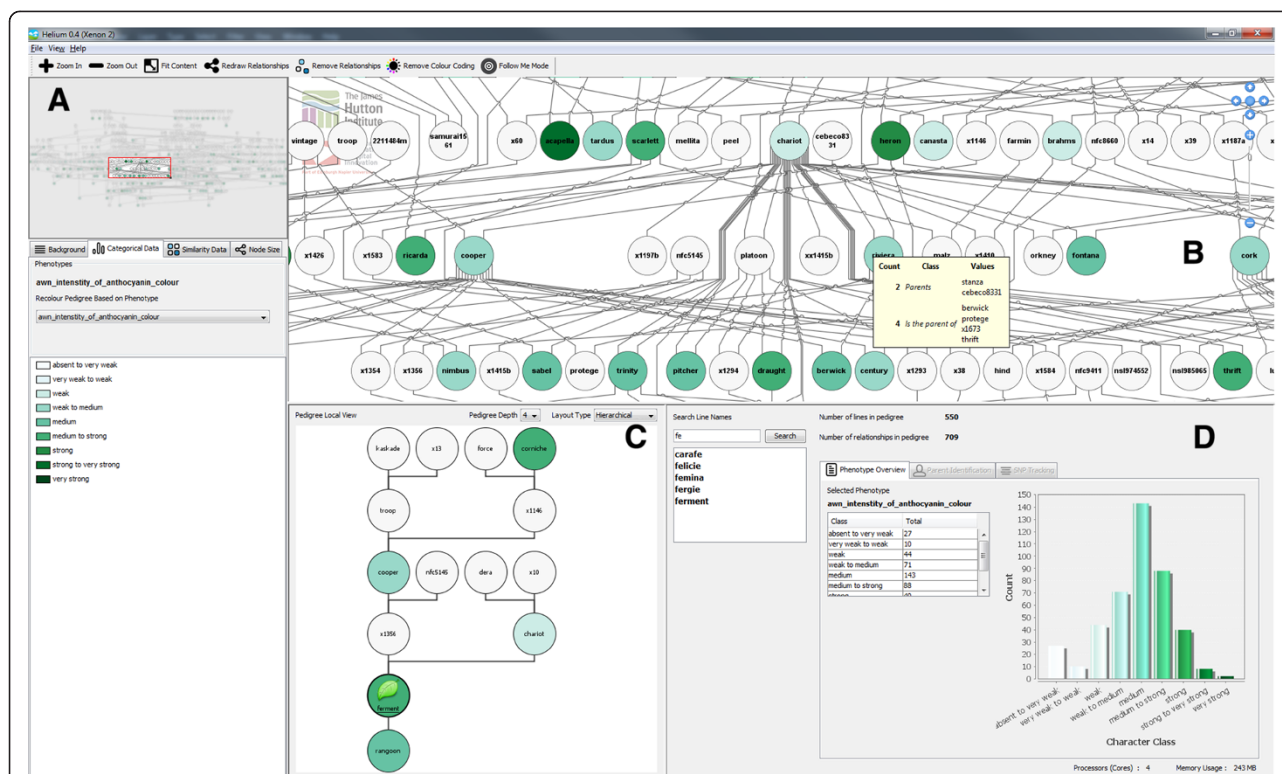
Helium 0.4 (Xenon 2)
File View Help
Zoom In Zoom Out Fit Content Redraw Relationships Remove Relationships Remove Colour Coding Follow Me Mode

A

Background Categorical Data Similarity Data Node Size
Phenotypes
awn_intensity_of_anthocyanin_colour
Recolour Pedigree Based on Phenotype
awn_intensity_of_anthocyanin_colour

absent to very weak
very weak to weak
weak
weak to medium
medium
medium to strong
strong
strong to very strong
very strong

The James Hutton Institute

vintage troop 2211484m samurai15 61 x60 acapella tardus scarlett mellita peel chariot cebeco83 31 heron canasta x1146 farmin brahms nfc8660 x14 x39 x1187a

x1426 x1583 ricarda cooper x1197b nfc5145 platoon xx1415b riviera malz x1418 orkney fontana cork

B

| Count | Class | Values |
|---|---|---|
| 2 | Parents | stanza cebeco8331 |
| 4 | Is the parent of | berwick protege x1673 thrift |

x1354 x1356 nimbus x1415b sabel protege trinity pitcher x1294 draught berwick century x1293 x38 hind x1584 nfc9411 nsl974652 nsl985065 thrift

Pedigree Local View Pedigree Depth 4 Layout Type Hierarchical

C

kaskade x13 force corniche troop x1146 cooper nfc5145 dera x10 x1356 chariot ferment rangoon

Search Line Names
fe Search
carafe
felicie
femina
fergie
ferment

Number of lines in pedigree 550
Number of relationships in pedigree 709

D

Phenotype Overview Parent Identification SNP Tracking
Selected Phenotype
awn_intensity_of_anthocyanin_colour

| Class | Total |
|---|---|
| absent to very weak | 27 |
| very weak to weak | 10 |
| weak | 44 |
| weak to medium | 71 |
| medium | 143 |
| medium to strong | 88 |
| strong | 40 |

Count
150 140 130 120 110 100 90 80 70 60 50 40 30 20 10 0
absent to very weak very weak to weak weak weak to medium medium medium to strong strong strong to very strong very strong
Character Class

Processors (Cores) : 4 Memory Usage : 243 MB